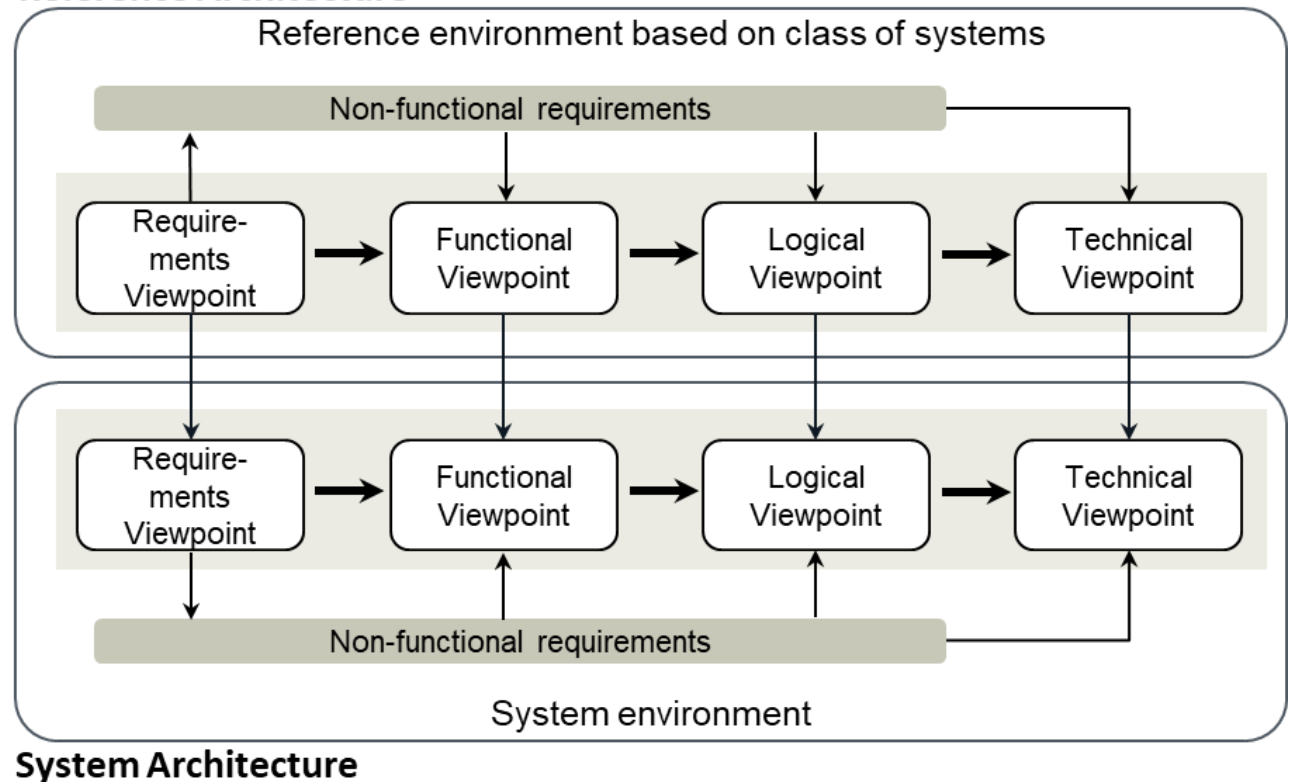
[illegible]

Reference environment based on class of systems

Non-functional requirements

Requirements Viewpoint

Functional Viewpoint

Logical Viewpoint

Technical Viewpoint

Requirements Viewpoint

Functional Viewpoint

Logical Viewpoint

Technical Viewpoint

Non-functional requirements

System environment

System Architecture